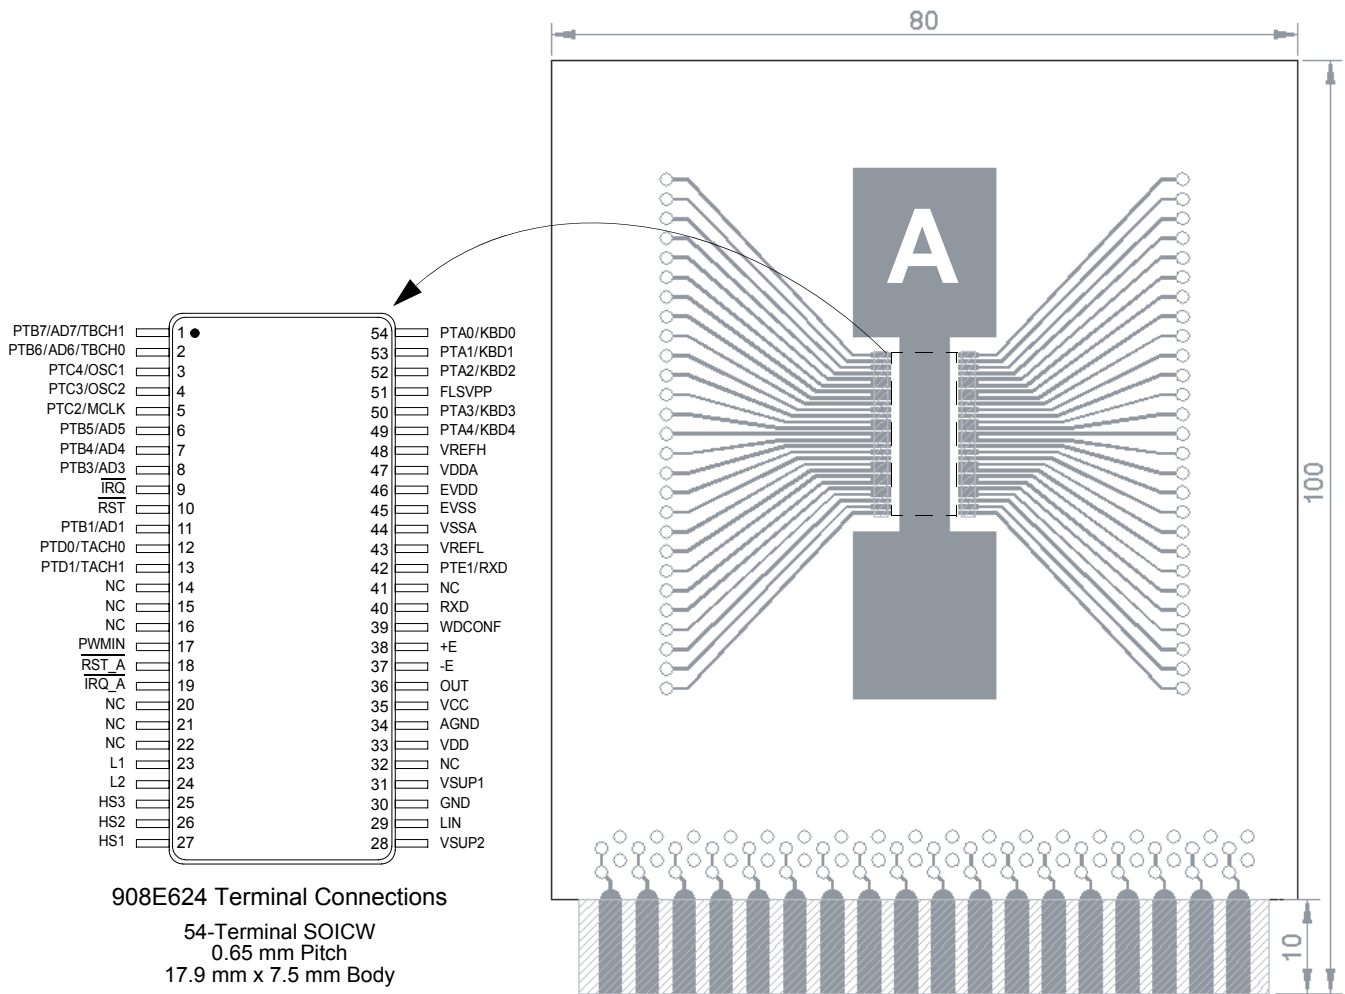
80

100

10

A

| | | | |
|---|---|---|---|
| PTB7/AD7/TBCH1 | 1 | 54 | PTA0/KBD0 |
| PTB6/AD6/TBCH0 | 2 | 53 | PTA1/KBD1 |
| PTC4/OSC1 | 3 | 52 | PTA2/KBD2 |
| PTC3/OSC2 | 4 | 51 | FLSVPP |
| PTC2/MCLK | 5 | 50 | PTA3/KBD3 |
| PTB5/AD5 | 6 | 49 | PTA4/KBD4 |
| PTB4/AD4 | 7 | 48 | VREFH |
| PTB3/AD3 | 8 | 47 | VDDA |
| $\overline{IRQ}$ | 9 | 46 | EVDD |
| $\overline{RST}$ | 10 | 45 | EVSS |
| PTB1/AD1 | 11 | 44 | VSSA |
| PTD0/TACH0 | 12 | 43 | VREFL |
| PTD1/TACH1 | 13 | 42 | PTE1/RXD |
| NC | 14 | 41 | NC |
| NC | 15 | 40 | RXD |
| NC | 16 | 39 | WDCONF |
| $\overline{PWMIN}$ | 17 | 38 | +E |
| $\overline{RST\_A}$ | 18 | 37 | -E |
| $\overline{IRQ\_A}$ | 19 | 36 | OUT |
| NC | 20 | 35 | VCC |
| NC | 21 | 34 | AGND |
| NC | 22 | 33 | VDD |
| L1 | 23 | 32 | NC |
| L2 | 24 | 31 | VSUP1 |
| HS3 | 25 | 30 | GND |
| HS2 | 26 | 29 | LIN |
| HS1 | 27 | 28 | VSUP2 |

908E624 Terminal Connections

54-Terminal SOICW
0.65 mm Pitch
17.9 mm x 7.5 mm Body